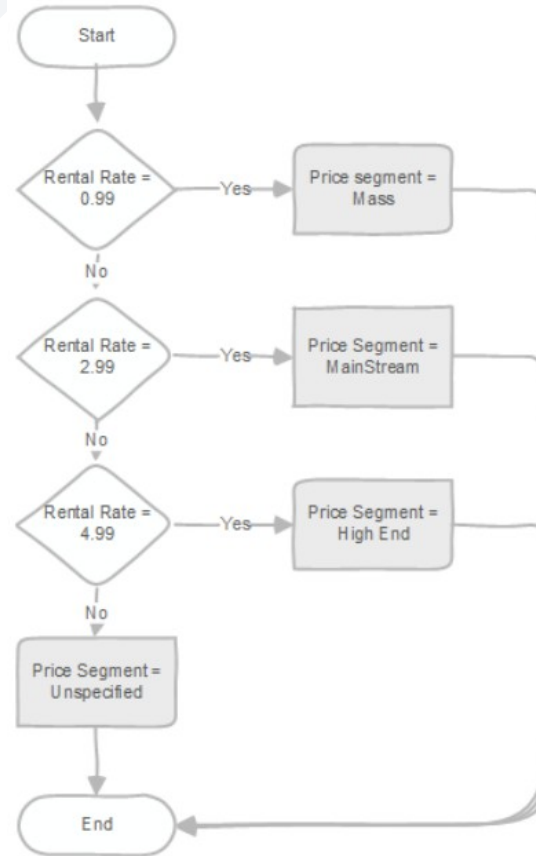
Start

Rental Rate = 0.99

Yes

Price segment = Mass

No

Rental Rate = 2.99

Yes

Price Segment = MainStream

No

Rental Rate = 4.99

Yes

Price Segment = High End

No

Price Segment = Unspecified

End